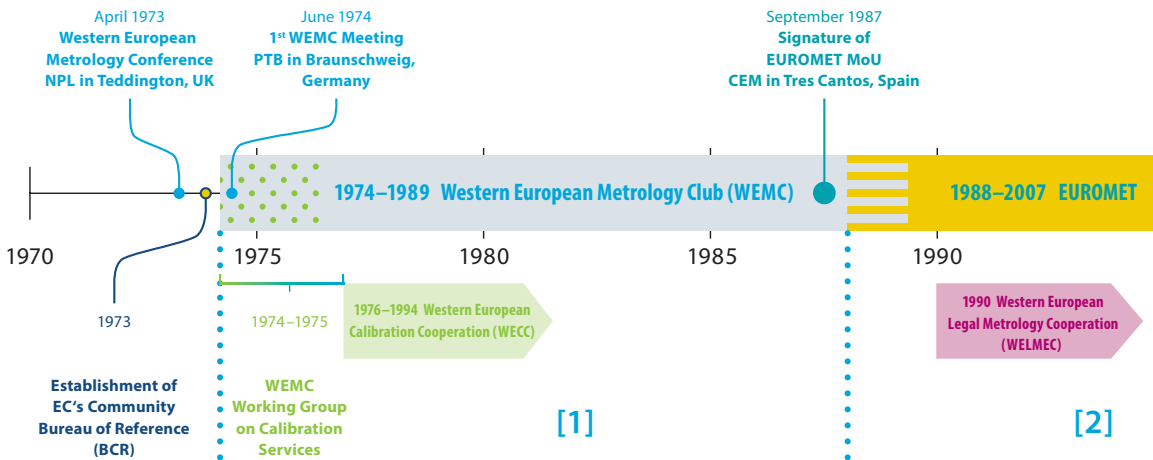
April 1973
Western European Metrology Conference NPL in Teddington, UK

June 1974
1st WEMC Meeting PTB in Braunschweig, Germany

September 1987
Signature of EUROMET MoU CEM in Tres Cantos, Spain

1974–1989 Western European Metrology Club (WEMC)

1988–2007 EUROMET

1970

1975

1980

1985

1990

1973

Establishment of EC's Community Bureau of Reference (BCR)

1974–1975

WEMC Working Group on Calibration Services

1976–1994 Western European Calibration Cooperation (WECC)

1990 Western European Legal Metrology Cooperation (WELMEC)

[1]

[2]